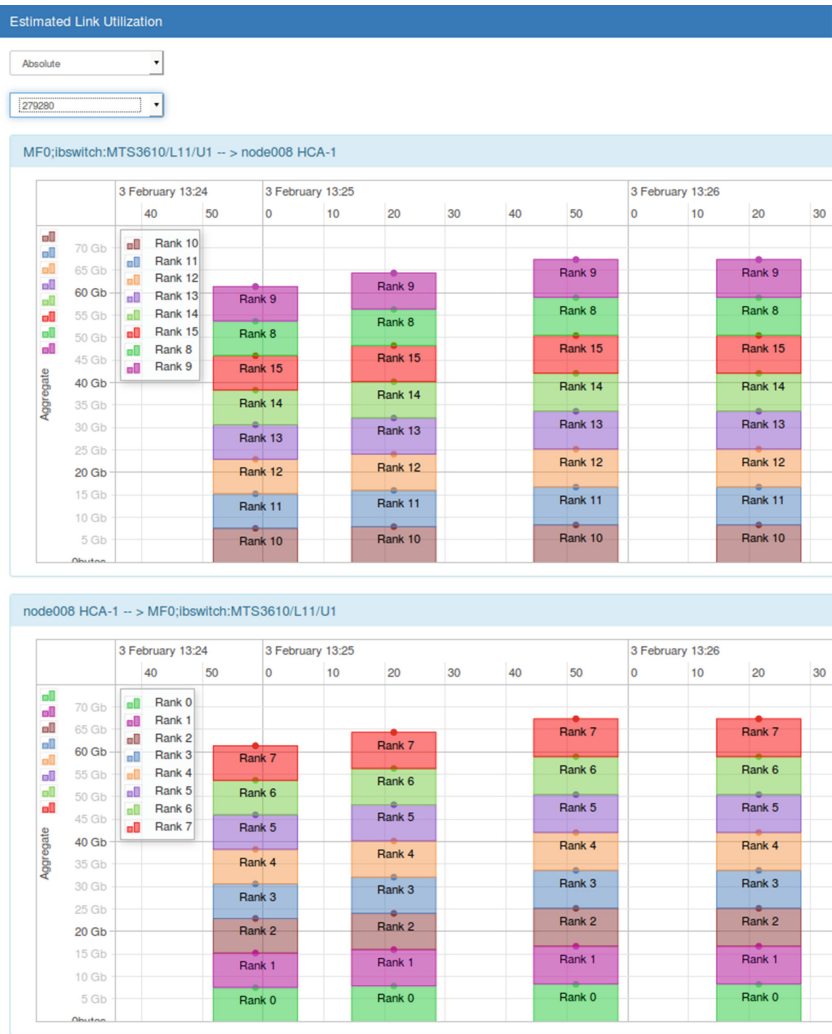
Estimated Link Utilization

Absolute

279280

MF0;ibswitch:MTS3610/L11/U1 -- > node008 HCA-1

3 February 13:24
40
50
3 February 13:25
0
10
20
30
40
50
3 February 13:26
0
10
20
30

Aggregate

70 Gb
65 Gb
60 Gb
55 Gb
50 Gb
45 Gb
40 Gb
35 Gb
30 Gb
25 Gb
20 Gb
15 Gb
10 Gb
5 Gb
0bytes

Rank 10
Rank 11
Rank 12
Rank 13
Rank 14
Rank 15
Rank 8
Rank 9

Rank 9
Rank 8
Rank 15
Rank 14
Rank 13
Rank 12
Rank 11
Rank 10

Rank 9
Rank 8
Rank 15
Rank 14
Rank 13
Rank 12
Rank 11
Rank 10

Rank 9
Rank 8
Rank 15
Rank 14
Rank 13
Rank 12
Rank 11
Rank 10

Rank 9
Rank 8
Rank 15
Rank 14
Rank 13
Rank 12
Rank 11
Rank 10

node008 HCA-1 -- > MF0;ibswitch:MTS3610/L11/U1

3 February 13:24
40
50
3 February 13:25
0
10
20
30
40
50
3 February 13:26
0
10
20
30

Aggregate

70 Gb
65 Gb
60 Gb
55 Gb
50 Gb
45 Gb
40 Gb
35 Gb
30 Gb
25 Gb
20 Gb
15 Gb
10 Gb
5 Gb
0bytes

Rank 0
Rank 1
Rank 2
Rank 3
Rank 4
Rank 5
Rank 6
Rank 7

Rank 7
Rank 6
Rank 5
Rank 4
Rank 3
Rank 2
Rank 1
Rank 0

Rank 7
Rank 6
Rank 5
Rank 4
Rank 3
Rank 2
Rank 1
Rank 0

Rank 7
Rank 6
Rank 5
Rank 4
Rank 3
Rank 2
Rank 1
Rank 0

Rank 7
Rank 6
Rank 5
Rank 4
Rank 3
Rank 2
Rank 1
Rank 0